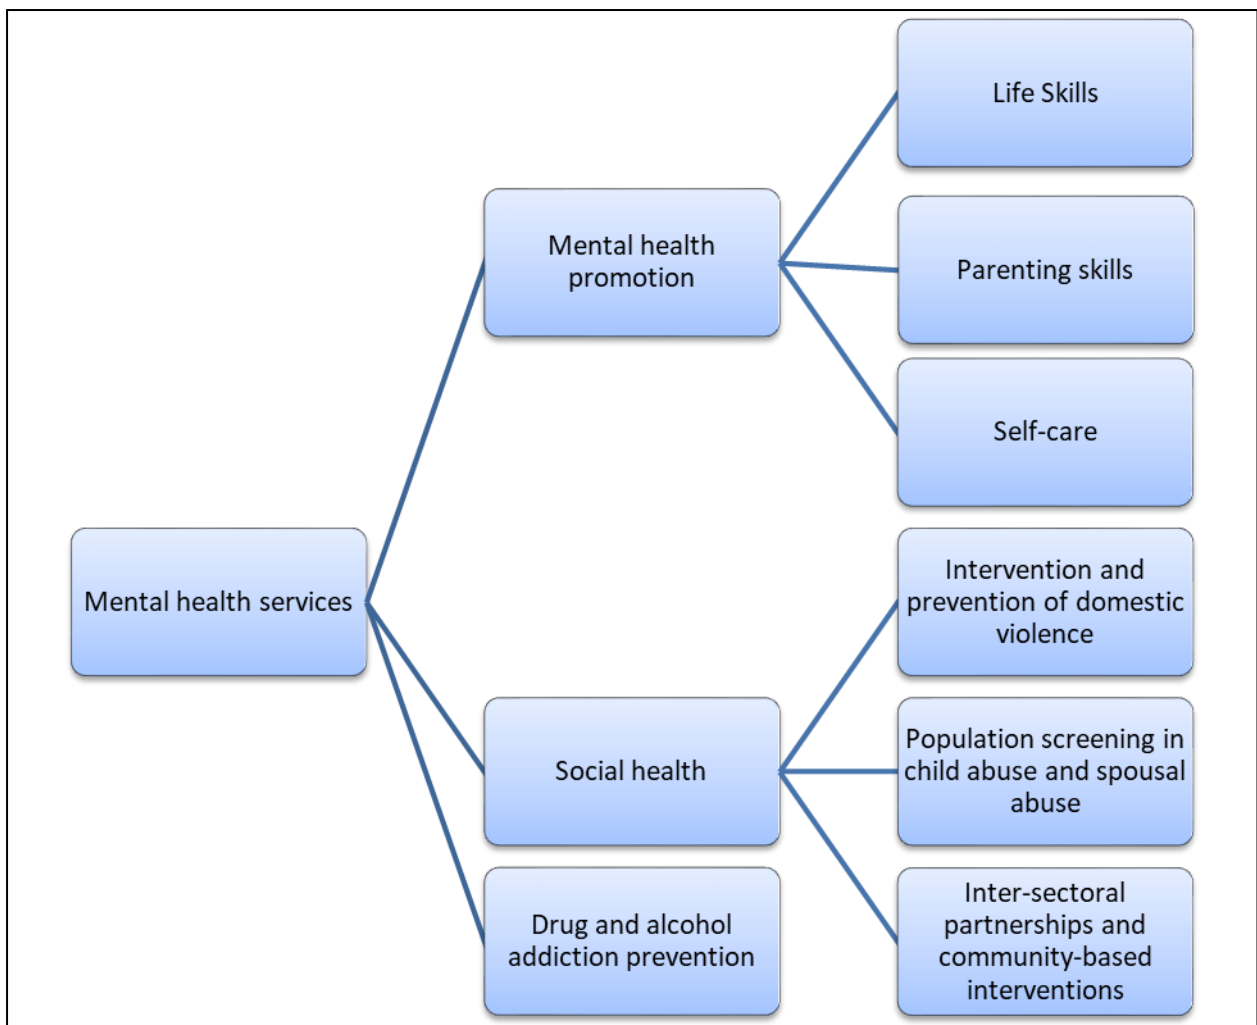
Mental health services

Mental health promotion

Life Skills

Parenting skills

Self-care

Social health

Intervention and prevention of domestic violence

Population screening in child abuse and spousal abuse

Inter-sectoral partnerships and community-based interventions

Drug and alcohol addiction prevention